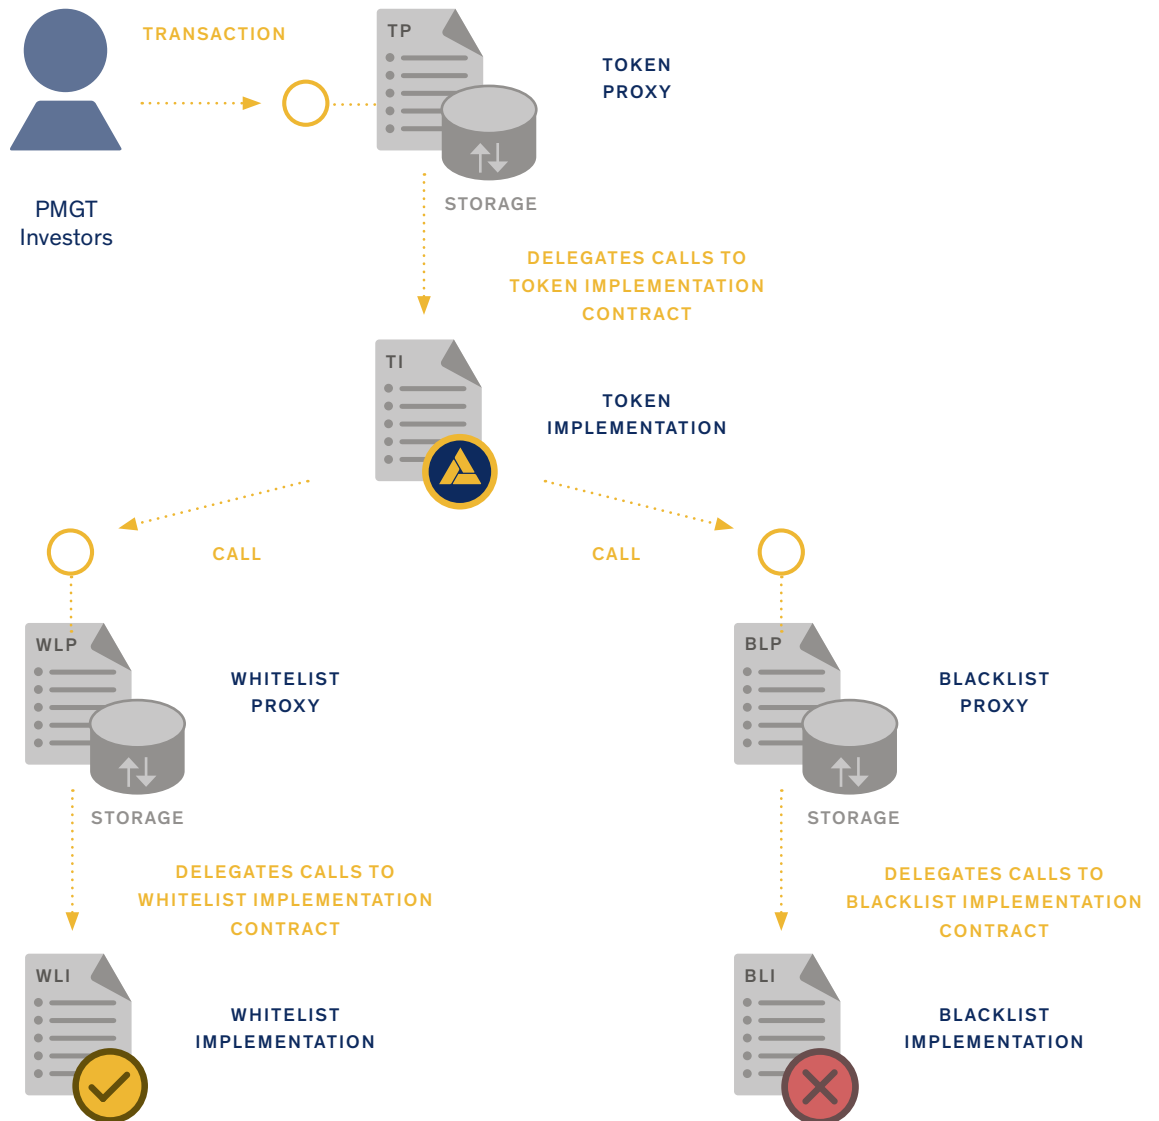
TRANSACTION

TP

TOKEN PROXY

PMGT Investors

STORAGE

DELEGATES CALLS TO TOKEN IMPLEMENTATION CONTRACT

TI

TOKEN IMPLEMENTATION

CALL

CALL

WLP

WHITELIST PROXY

BLP

BLACKLIST PROXY

STORAGE

STORAGE

DELEGATES CALLS TO WHITELIST IMPLEMENTATION CONTRACT

DELEGATES CALLS TO BLACKLIST IMPLEMENTATION CONTRACT

WLI

WHITELIST IMPLEMENTATION

BLI

BLACKLIST IMPLEMENTATION